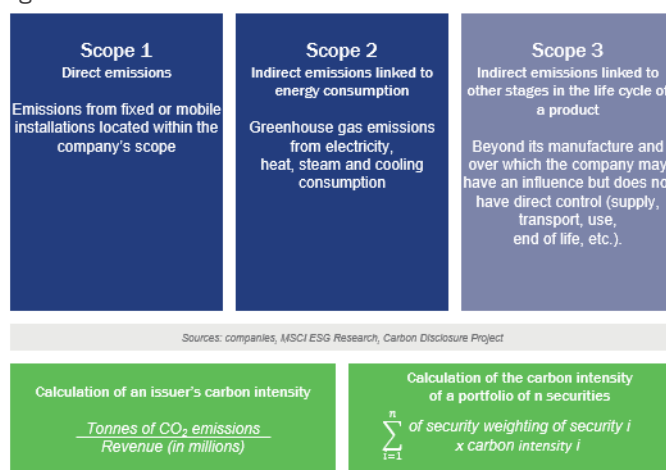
Scope 1
Direct emissions

Emissions from fixed or mobile installations located within the company's scope

Scope 2
Indirect emissions linked to energy consumption

Greenhouse gas emissions from electricity, heat, steam and cooling consumption

Scope 3
Indirect emissions linked to other stages in the life cycle of a product

Beyond its manufacture and over which the company may have an influence but does no have direct control (supply, transport, use, end of life, etc.).

Sources: companies, MSCI ESG Research, Carbon Disclosure Project

Calculation of an issuer's carbon intensity

$\frac{\text{Tonnes of } CO_2 \text{ emissions}}{\text{Revenue (in millions)}}$

Calculation of the carbon intensity of a portfolio of n securities

$\sum_{i=1}^{n}$ of security weighting of security i x carbon intensity i